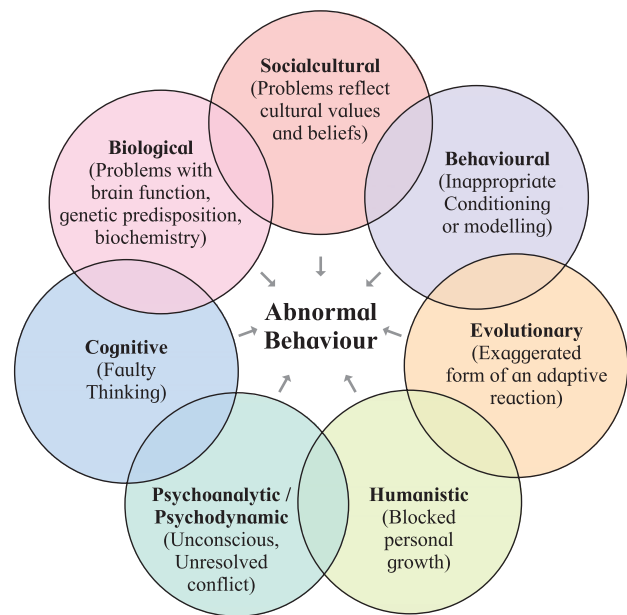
Socialcultural
(Problems reflect cultural values and beliefs)

Biological
(Problems with brain function, genetic predisposition, biochemistry)

Behavioural
(Inappropriate Conditioning or modelling)

Abnormal Behaviour

Cognitive
(Faulty Thinking)

Evolutionary
(Exaggerated form of an adaptive reaction)

Psychoanalytic / Psychodynamic
(Unconscious, Unresolved conflict)

Humanistic
(Blocked personal growth)